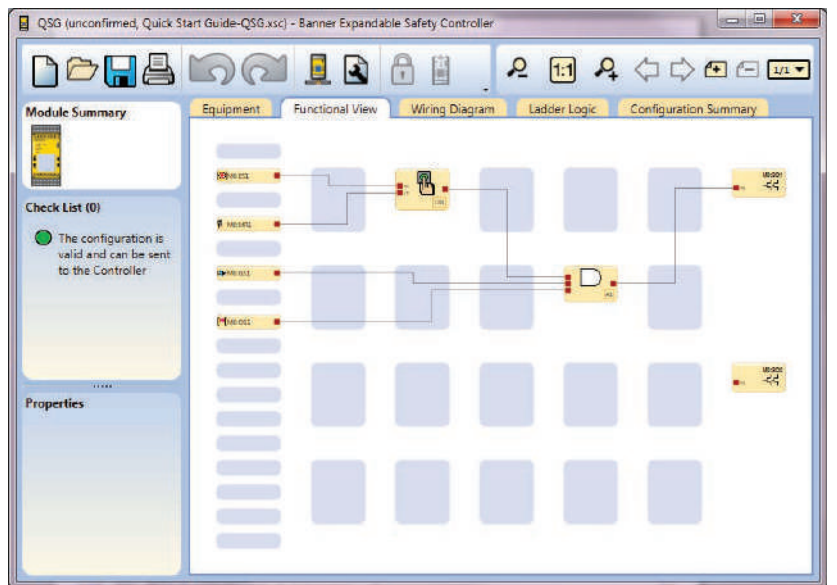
QSG (unconfirmed, Quick Start Guide-QSG.xsc) - Banner Expandable Safety Controller

1:1

1/1

Module Summary

Check List (0)

The configuration is valid and can be sent to the Controller

Properties

Equipment

Functional View

Wiring Diagram

Ladder Logic

Configuration Summary

M0:ES1

M0:MS1

M0:GS1

M0:OS1

M0:SO1

M0:SO2